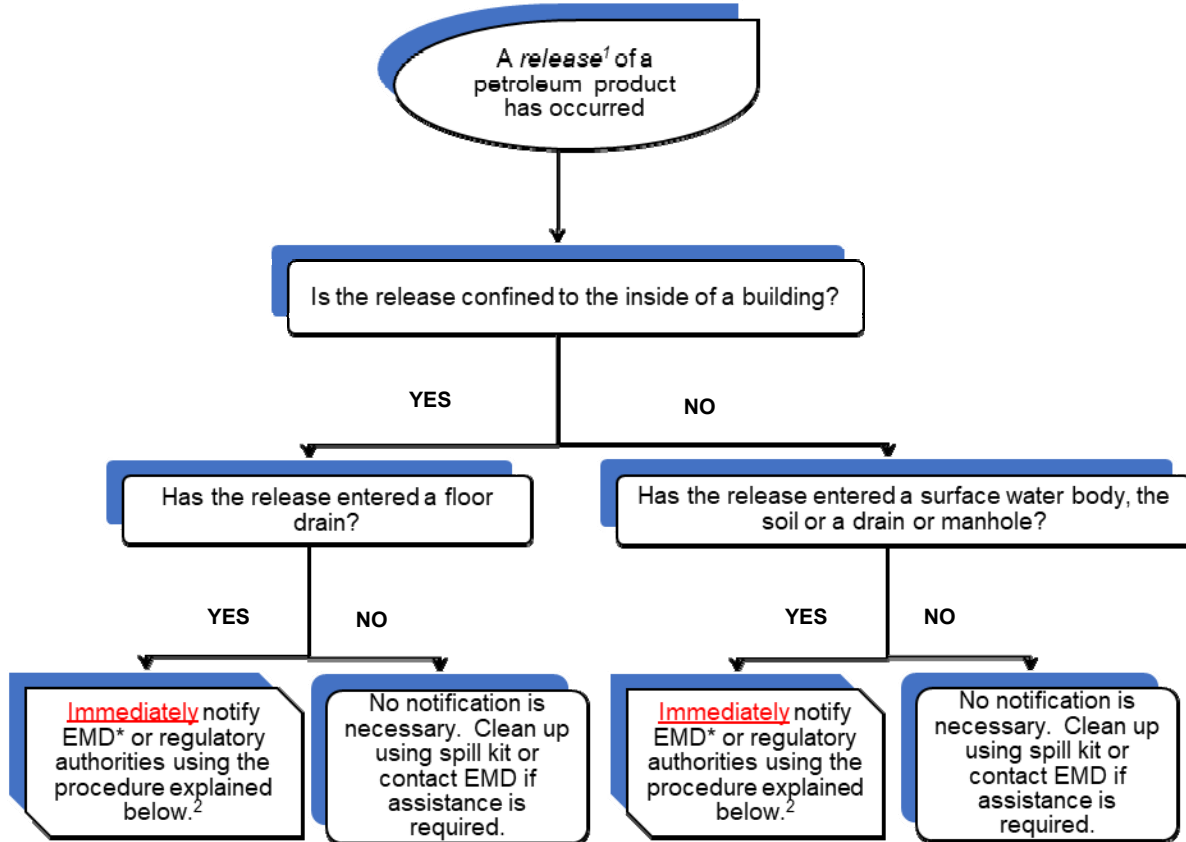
A *release*$^{1}$ of a petroleum product has occurred

Is the release confined to the inside of a building?

YES

NO

Has the release entered a floor drain?

Has the release entered a surface water body, the soil or a drain or manhole?

YES

NO

YES

NO

Immediately notify EMD* or regulatory authorities using the procedure explained below.$^{2}$

No notification is necessary. Clean up using spill kit or contact EMD if assistance is required.

Immediately notify EMD* or regulatory authorities using the procedure explained below.$^{2}$

No notification is necessary. Clean up using spill kit or contact EMD if assistance is required.